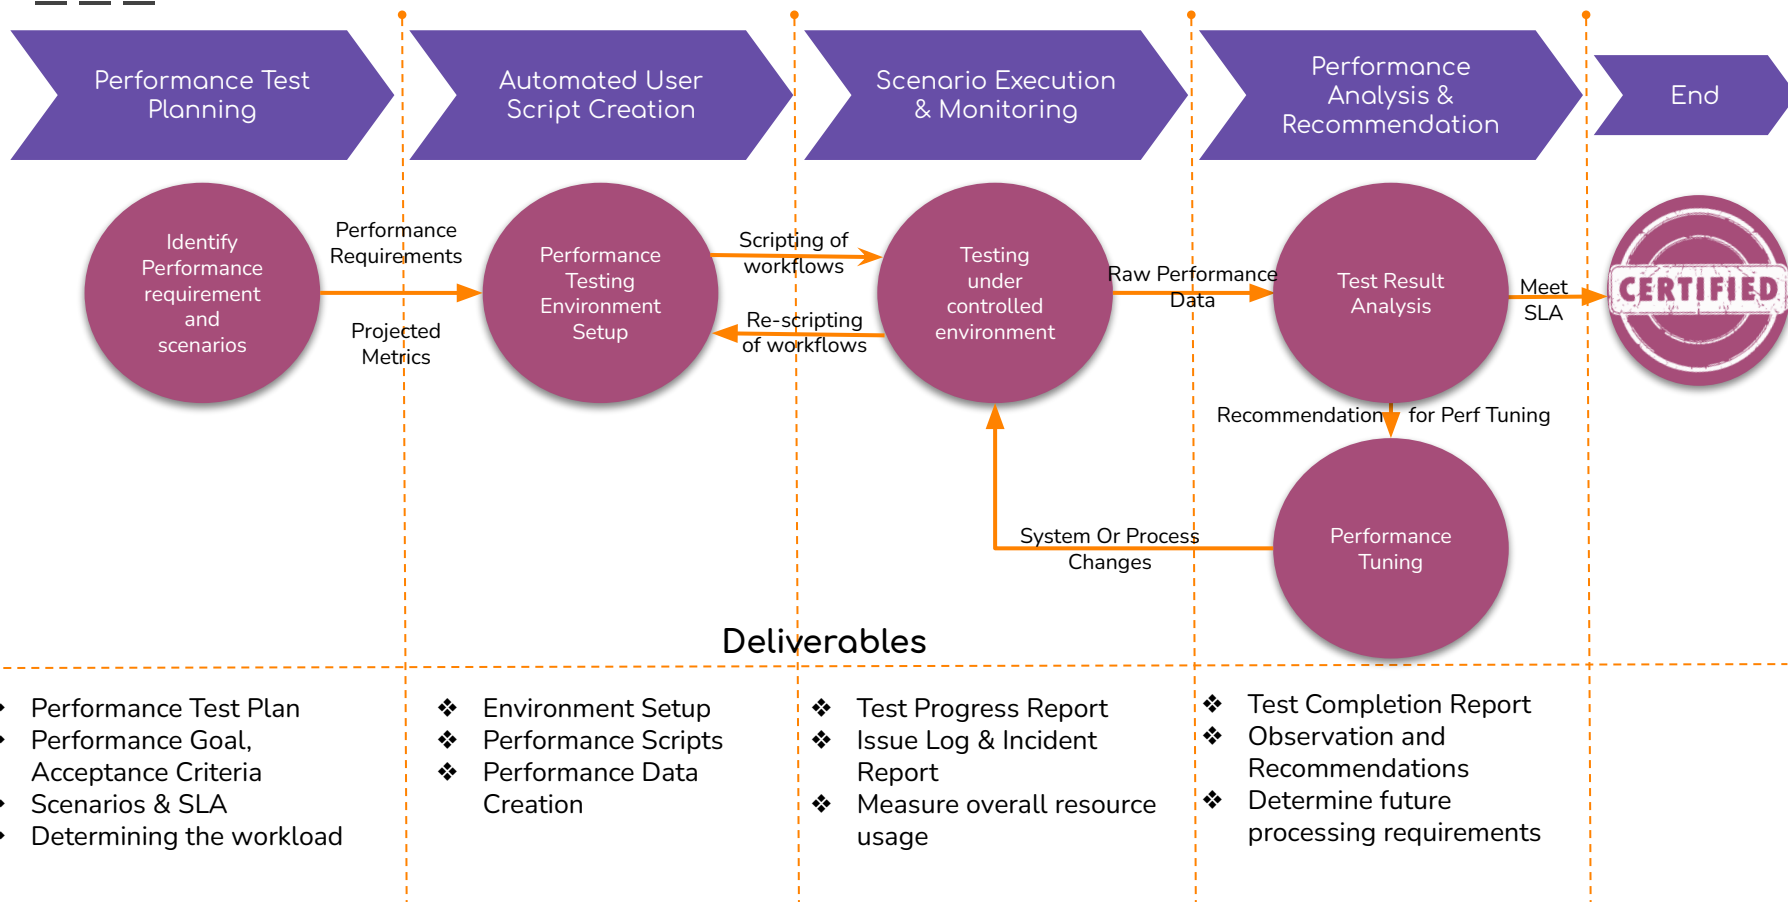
Performance Test Planning

Automated User Script Creation

Scenario Execution & Monitoring

Performance Analysis & Recommendation

End

Identify Performance requirement and scenarios

Performance Requirements

Projected Metrics

Performance Testing Environment Setup

Scripting of workflows

Re-scripting of workflows

Testing under controlled environment

Raw Performance Data

Test Result Analysis

Meet SLA

CERTIFIED

Recommendation for Perf Tuning

Performance Tuning

System Or Process Changes

Deliverables

Performance Test Plan
Performance Goal, Acceptance Criteria
Scenarios & SLA
Determining the workload

❖ Environment Setup
❖ Performance Scripts
❖ Performance Data Creation

❖ Test Progress Report
❖ Issue Log & Incident Report
❖ Measure overall resource usage

❖ Test Completion Report
❖ Observation and Recommendations
❖ Determine future processing requirements